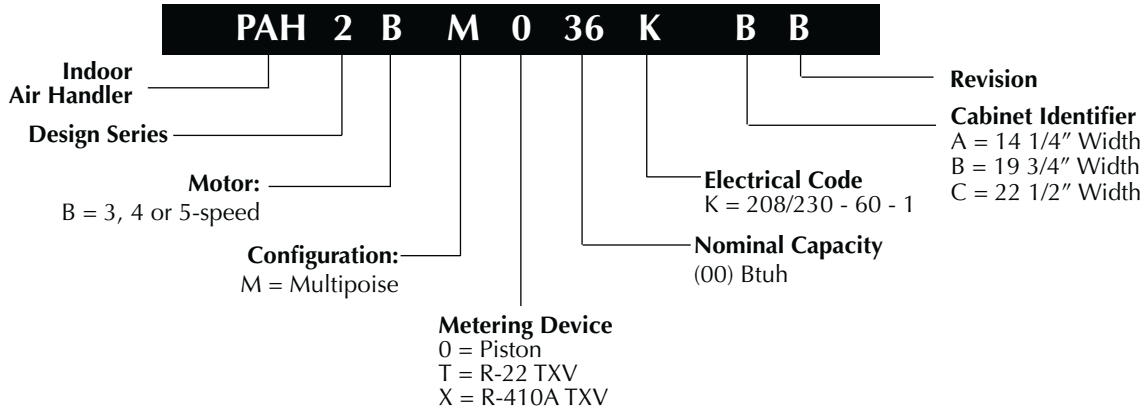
PAH 2 B M 0 36 K B B

Indoor Air Handler

Design Series

Motor:
B = 3, 4 or 5-speed

Configuration:
M = Multipoise

Metering Device
0 = Piston
T = R-22 TXV
X = R-410A TXV

Nominal Capacity
(00) Btuh

Electrical Code
K = 208/230 - 60 - 1

Cabinet Identifier
A = 14 1/4″ Width
B = 19 3/4″ Width
C = 22 1/2″ Width

Revision